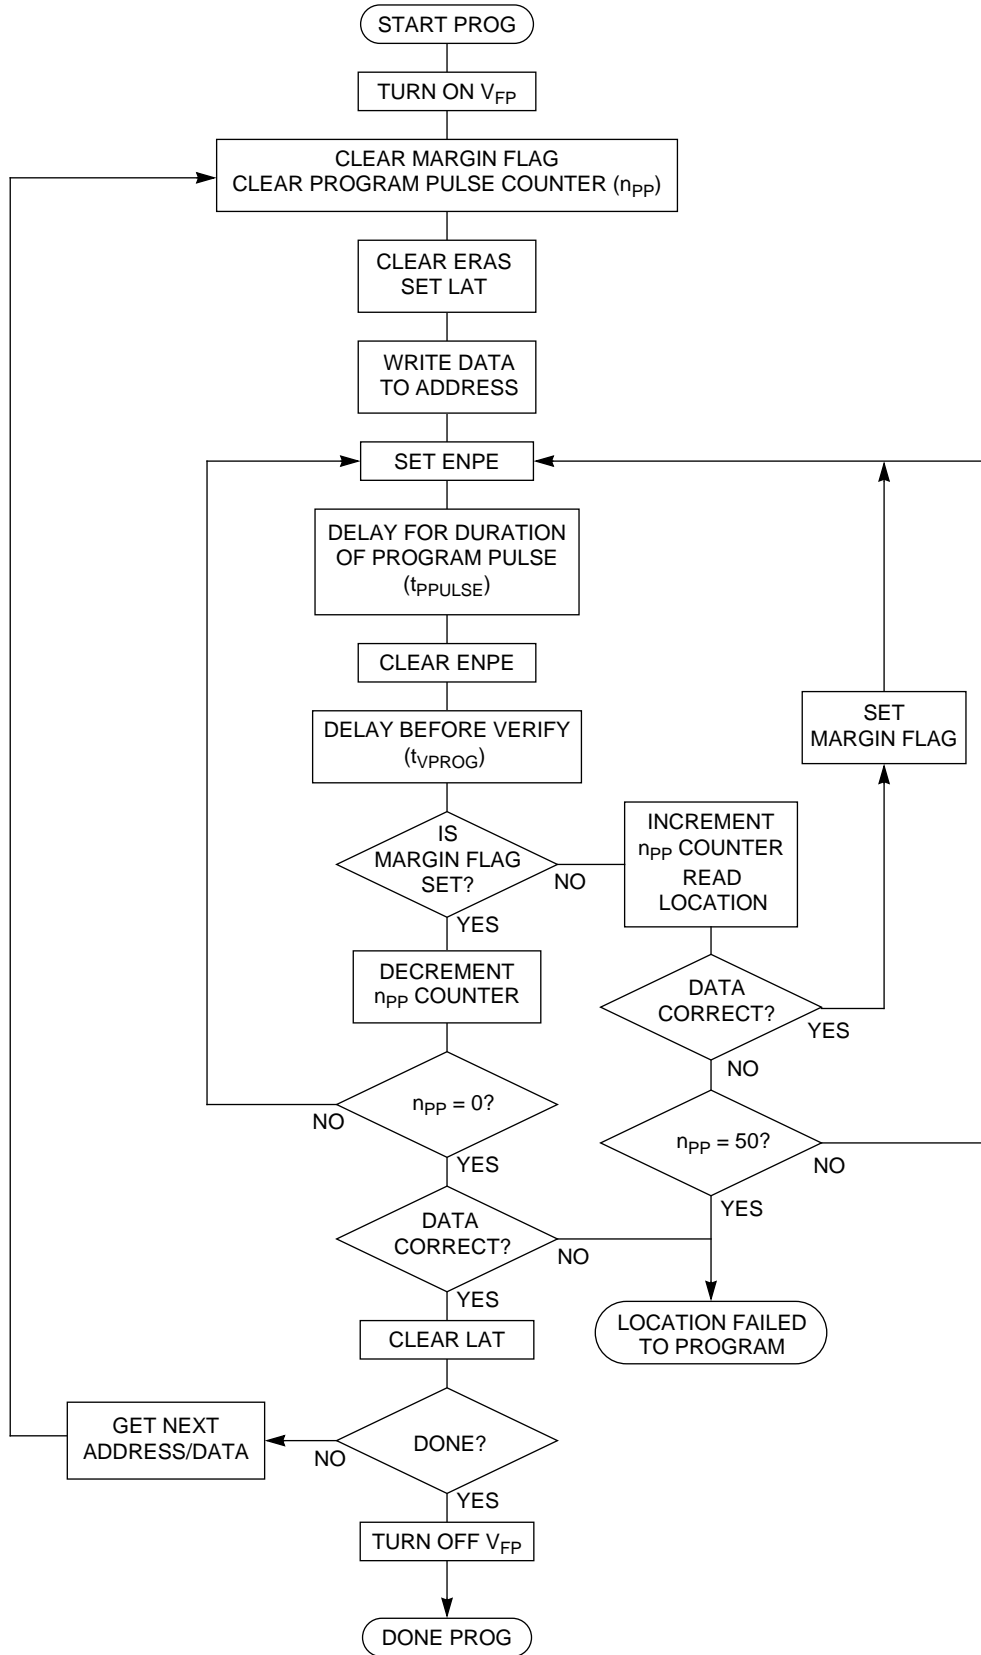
START PROG

TURN ON $V_{FP}$

CLEAR MARGIN FLAG
CLEAR PROGRAM PULSE COUNTER ($n_{PP}$)

CLEAR ERAS
SET LAT

WRITE DATA
TO ADDRESS

SET ENPE

DELAY FOR DURATION
OF PROGRAM PULSE
($t_{PPULSE}$)

CLEAR ENPE

DELAY BEFORE VERIFY
($t_{VPROG}$)

IS
MARGIN FLAG
SET?

NO

INCREMENT
$n_{PP}$ COUNTER
READ
LOCATION

SET
MARGIN FLAG

YES

DECREMENT
$n_{PP}$ COUNTER

DATA
CORRECT?

YES

NO

$n_{PP}$ = 0?

NO

$n_{PP}$ = 50?

NO

YES

YES

DATA
CORRECT?

NO

YES

LOCATION FAILED
TO PROGRAM

CLEAR LAT

GET NEXT
ADDRESS/DATA

NO

DONE?

YES

TURN OFF $V_{FP}$

DONE PROG